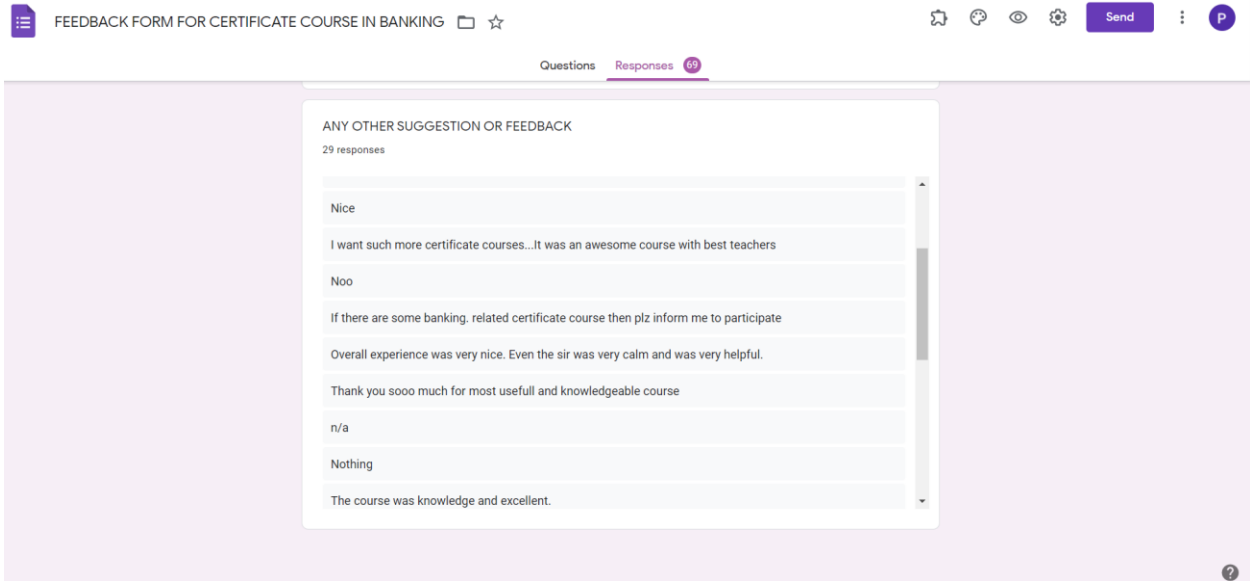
FEEDBACK FORM FOR CERTIFICATE COURSE IN BANKING

Send

P

Questions Responses 69

ANY OTHER SUGGESTION OR FEEDBACK

29 responses

Nice

I want such more certificate courses...It was an awesome course with best teachers

Noo

If there are some banking. related certificate course then plz inform me to participate

Overall experience was very nice. Even the sir was very calm and was very helpful.

Thank you sooo much for most usefull and knowledgeable course

n/a

Nothing

The course was knowledge and excellent.

?